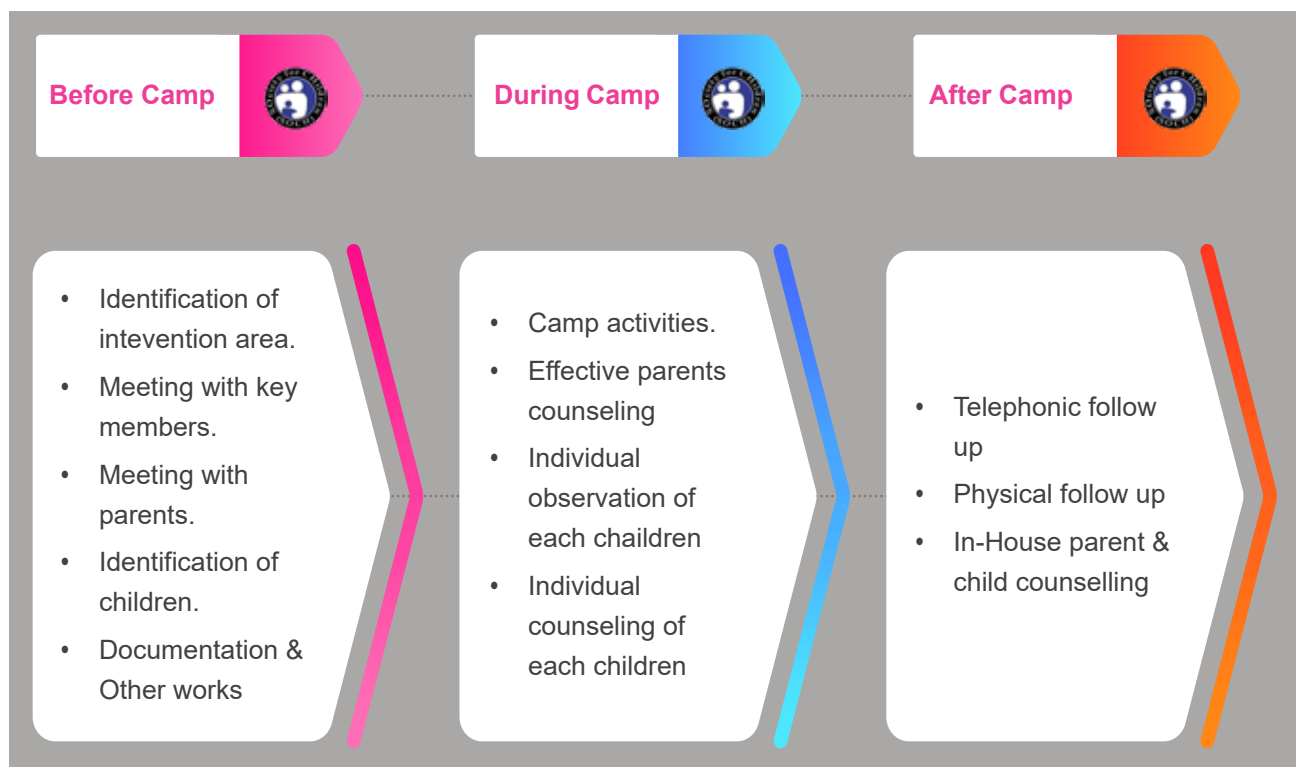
Before Camp

During Camp

After Camp

• Identification of intevention area.
• Meeting with key members.
• Meeting with parents.
• Identification of children.
• Documentation & Other works

• Camp activities.
• Effective parents counseling
• Individual observation of each chaildren
• Individual counseling of each children

• Telephonic follow up
• Physical follow up
• In-House parent & child counselling